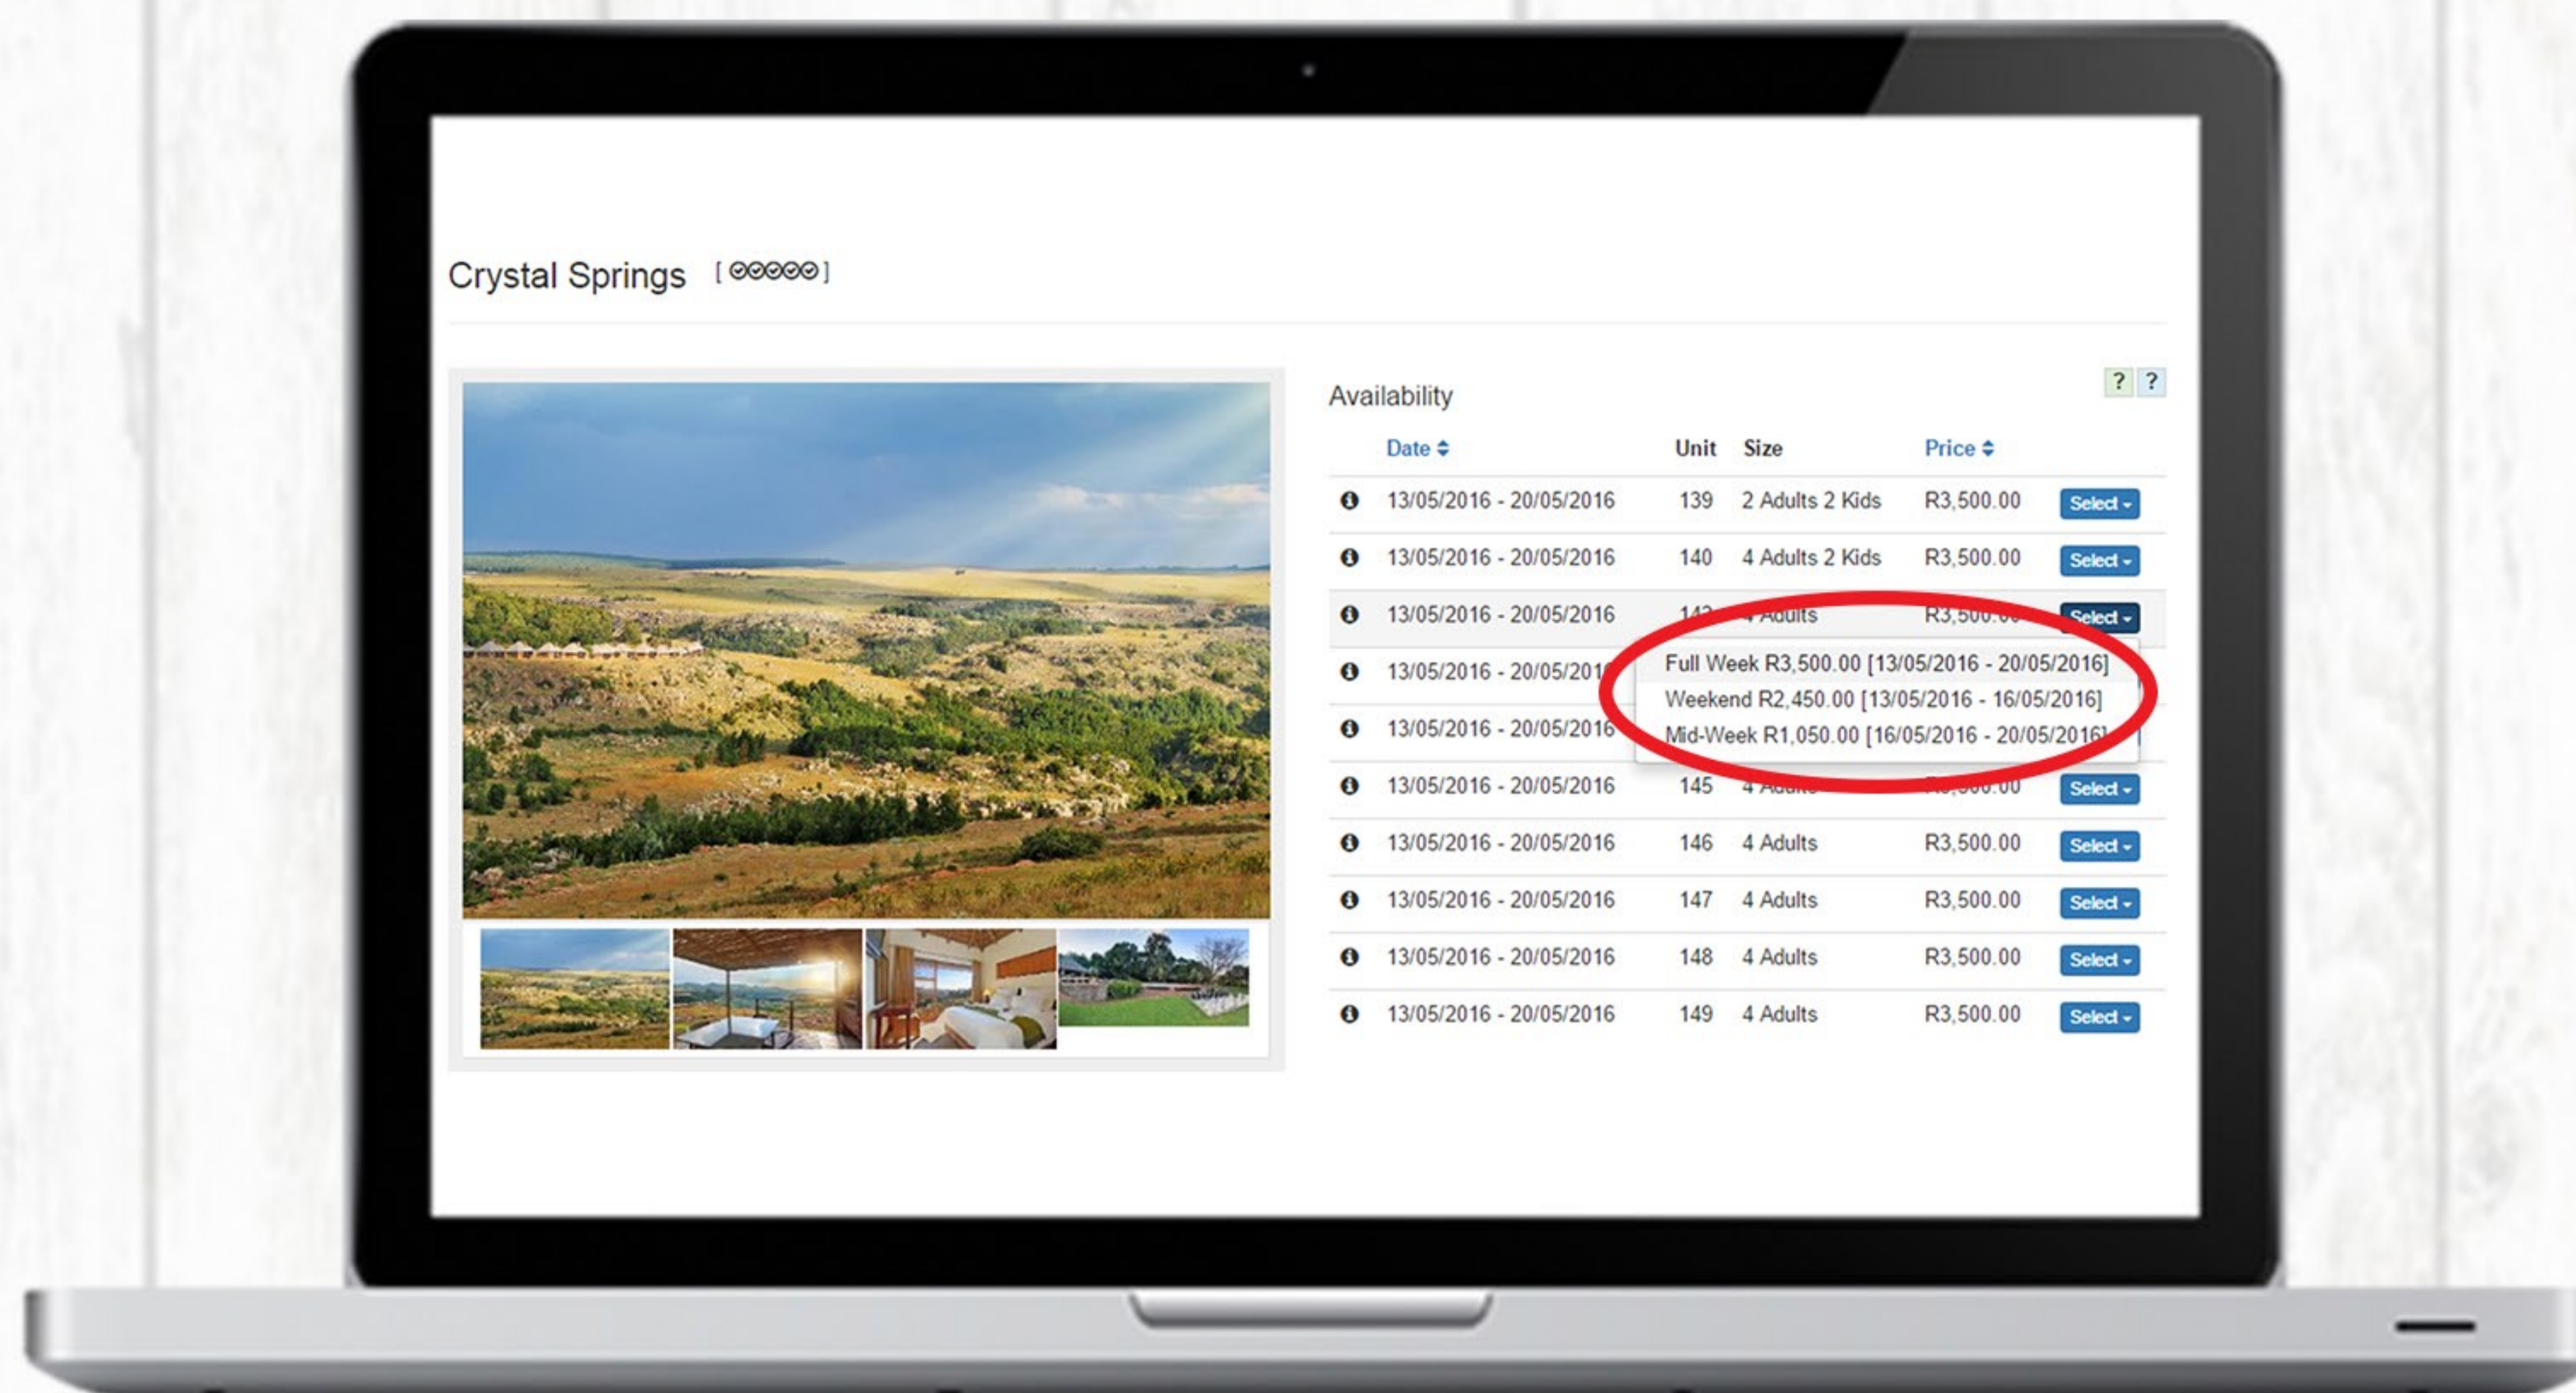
Crystal Springs [ ⊘⊘⊘⊘⊘ ]

Availability

? ?

| | Date ⬍ | Unit | Size | Price ⬍ | |
|---|---|---|---|---|---|
| ℹ | 13/05/2016 - 20/05/2016 | 139 | 2 Adults 2 Kids | R3,500.00 | Select ▾ |
| ℹ | 13/05/2016 - 20/05/2016 | 140 | 4 Adults 2 Kids | R3,500.00 | Select ▾ |
| ℹ | 13/05/2016 - 20/05/2016 | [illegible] | 4 Adults | R3,500.00 | Select ▾ |
| ℹ | 13/05/2016 - 20/05/201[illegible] | | | | |
| ℹ | 13/05/2016 - 20/05/2016 | | | | |
| ℹ | 13/05/2016 - 20/05/2016 | 145 | 4 Adults | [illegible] | Select ▾ |
| ℹ | 13/05/2016 - 20/05/2016 | 146 | 4 Adults | R3,500.00 | Select ▾ |
| ℹ | 13/05/2016 - 20/05/2016 | 147 | 4 Adults | R3,500.00 | Select ▾ |
| ℹ | 13/05/2016 - 20/05/2016 | 148 | 4 Adults | R3,500.00 | Select ▾ |
| ℹ | 13/05/2016 - 20/05/2016 | 149 | 4 Adults | R3,500.00 | Select ▾ |

Full Week R3,500.00 [13/05/2016 - 20/05/2016]
Weekend R2,450.00 [13/05/2016 - 16/05/2016]
Mid-Week R1,050.00 [16/05/2016 - 20/05/2016]